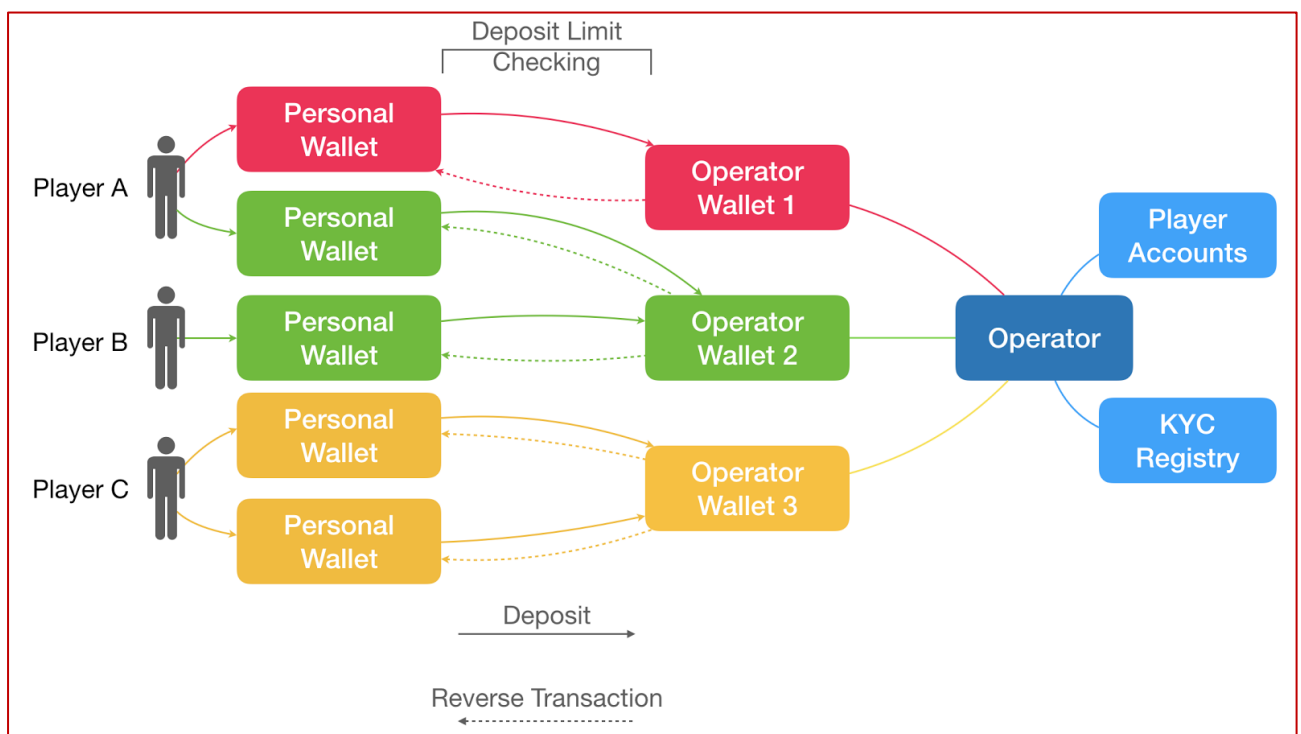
Deposit Limit Checking

Player A

Personal Wallet

Personal Wallet

Operator Wallet 1

Player B

Personal Wallet

Operator Wallet 2

Operator

Player Accounts

KYC Registry

Player C

Personal Wallet

Personal Wallet

Operator Wallet 3

Deposit

Reverse Transaction